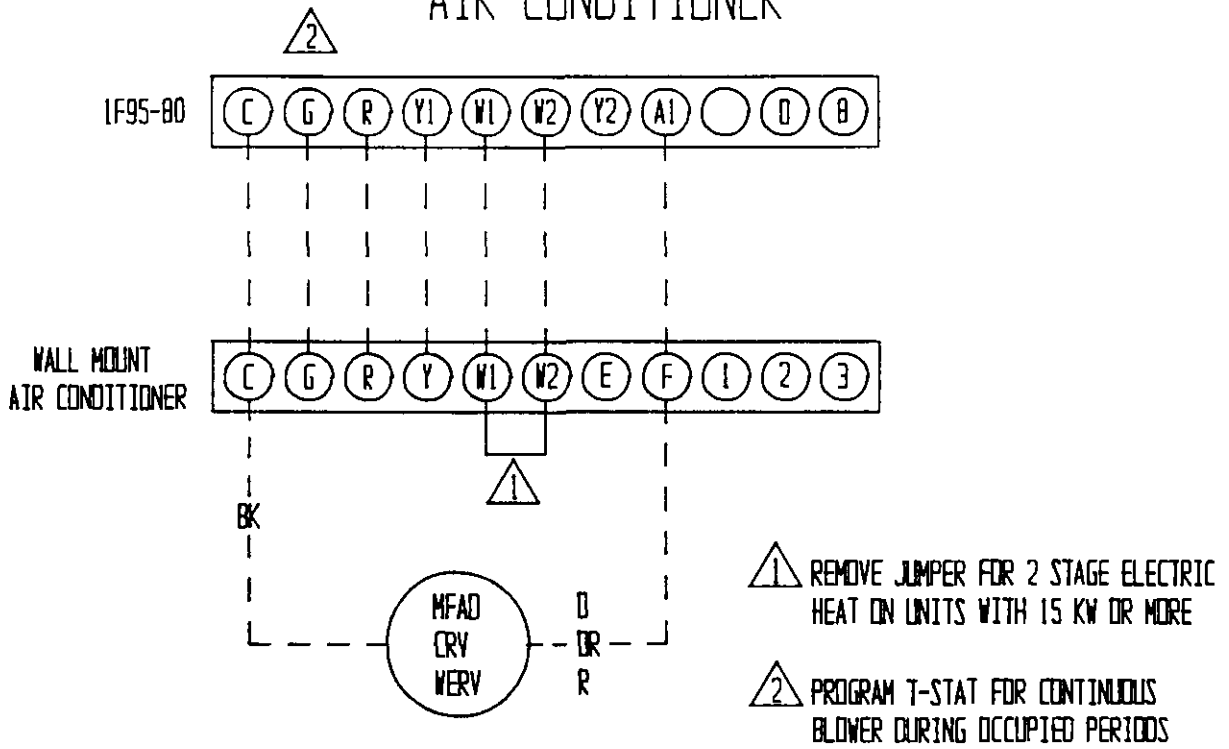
AIR CONDITIONER

2

1F95-80

C G R Y1 W1 W2 Y2 A1 O B

WALL MOUNT AIR CONDITIONER

C G R Y W1 W2 E F 1 2 3

1

BK

MFAD CRV WERV

O OR R

1 REMOVE JUMPER FOR 2 STAGE ELECTRIC HEAT ON UNITS WITH 15 KW OR MORE

2 PROGRAM T-STAT FOR CONTINUOUS BLOWER DURING OCCUPIED PERIODS